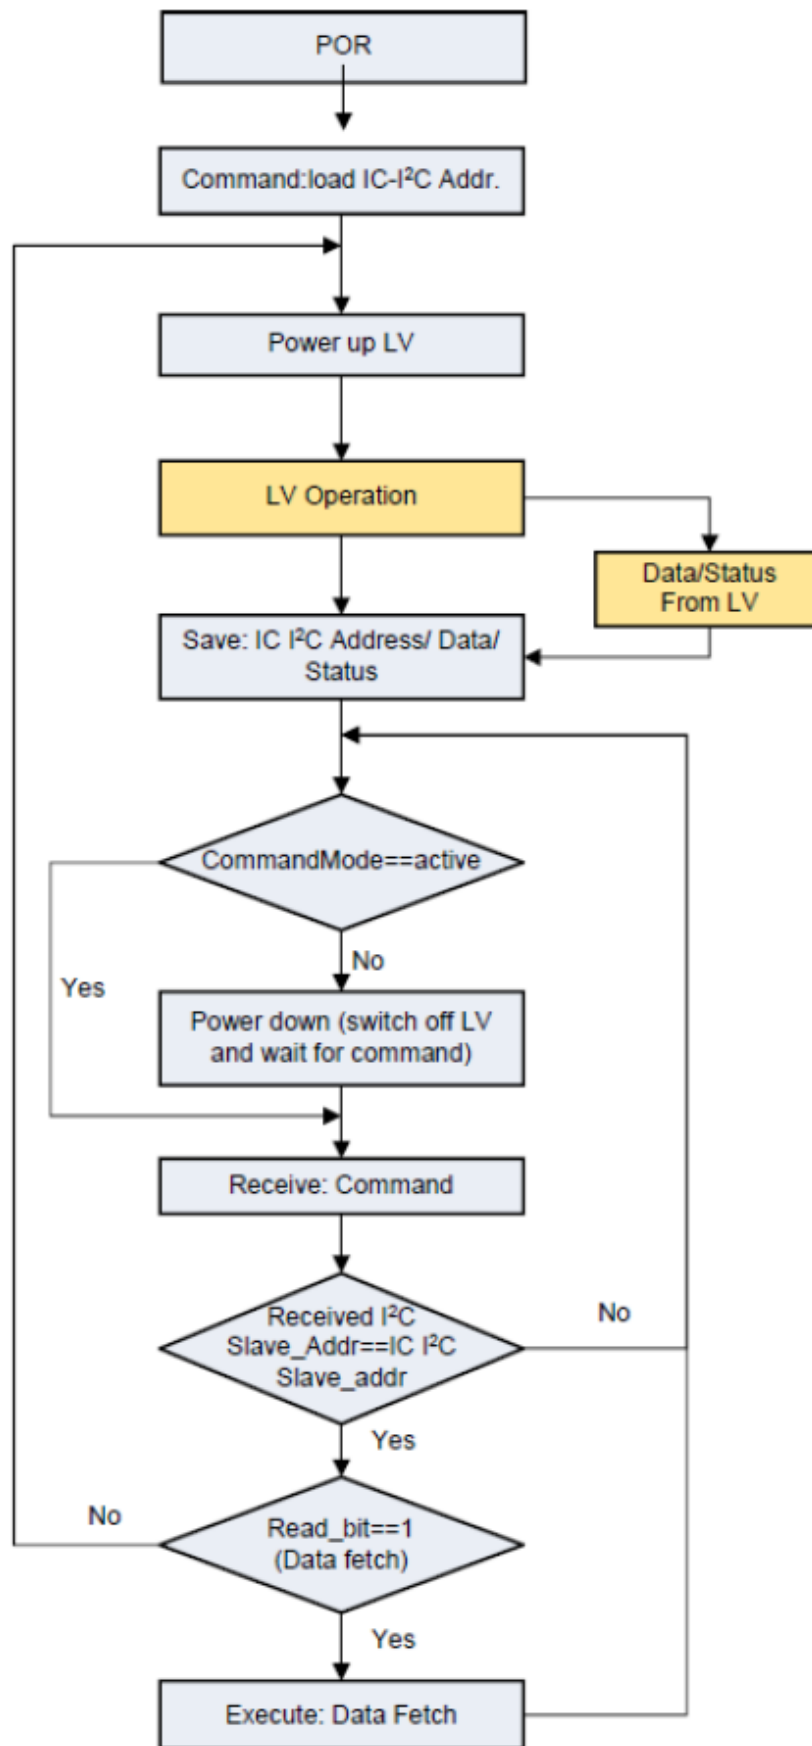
POR

Command:load IC-$I^2C$ Addr.

Power up LV

LV Operation

Data/Status From LV

Save: IC $I^2C$ Address/ Data/ Status

CommandMode==active

Yes

No

Power down (switch off LV and wait for command)

Receive: Command

Received $I^2C$ Slave_Addr==IC $I^2C$ Slave_addr

No

Yes

No

Read_bit==1 (Data fetch)

Yes

Execute: Data Fetch